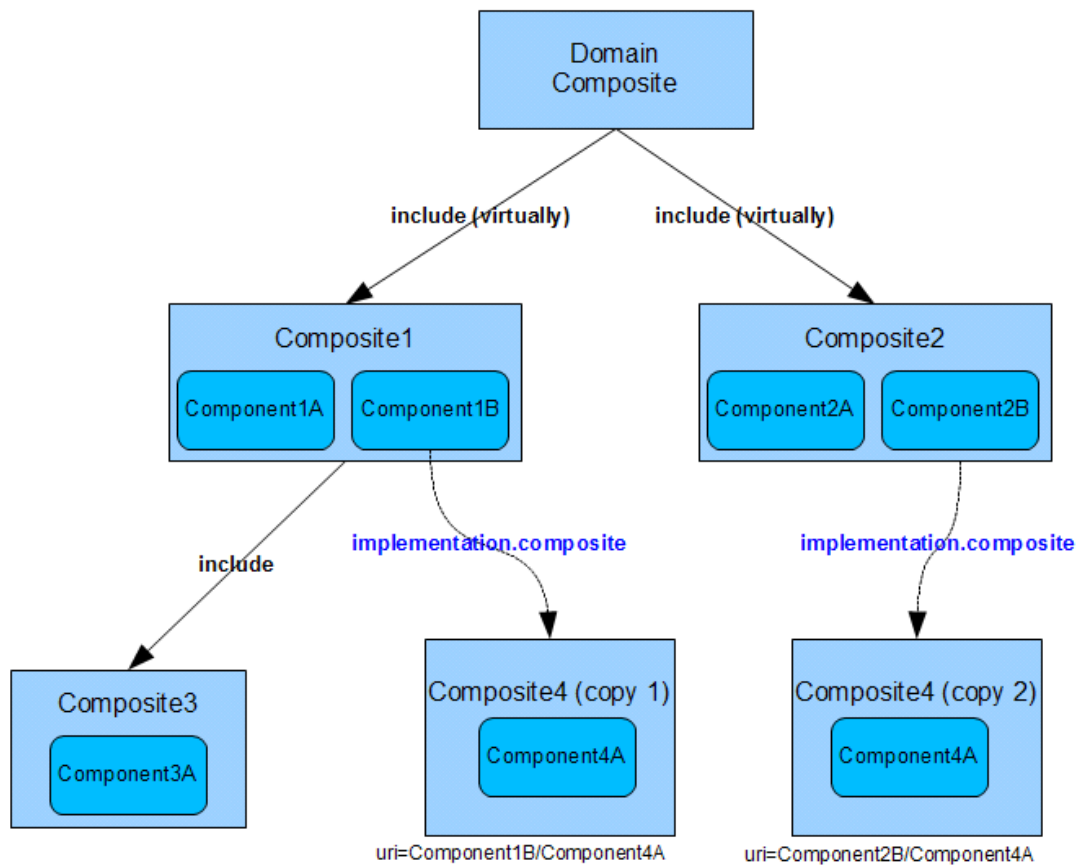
Domain Composite

include (virtually)

include (virtually)

Composite1

Component1A

Component1B

Composite2

Component2A

Component2B

include

implementation.composite

implementation.composite

Composite3

Component3A

Composite4 (copy 1)

Component4A

uri=Component1B/Component4A

Composite4 (copy 2)

Component4A

uri=Component2B/Component4A